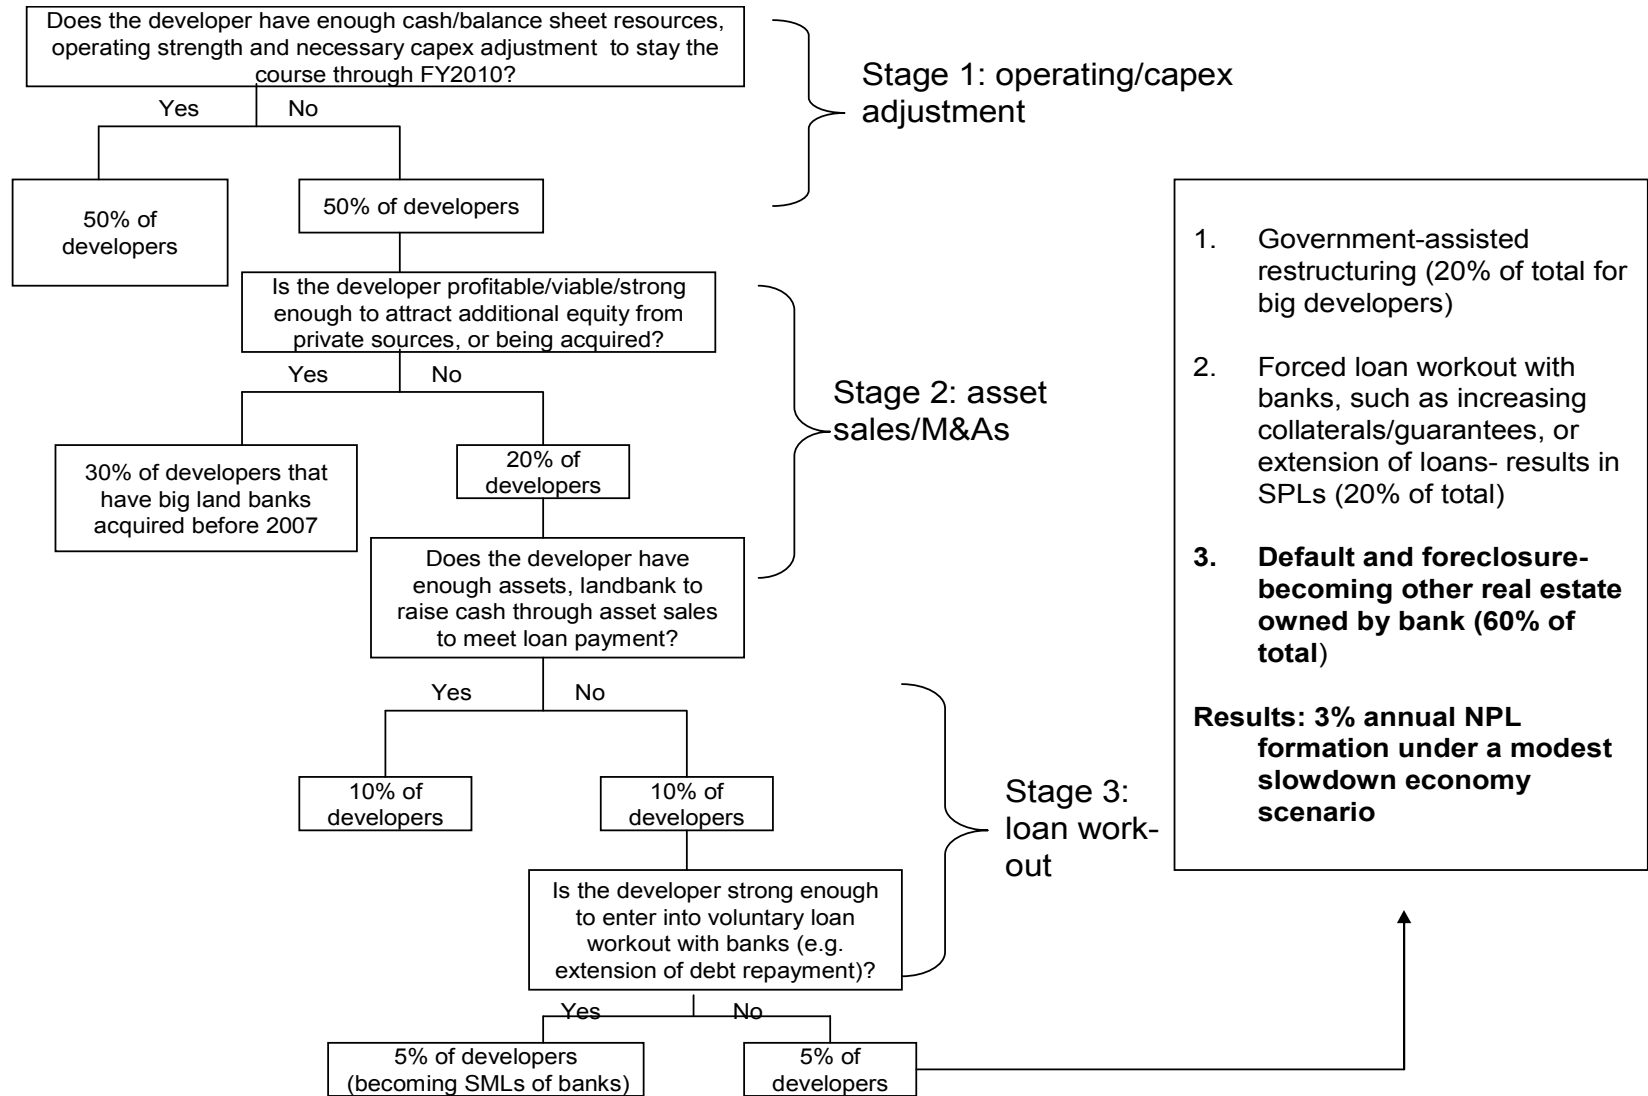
Does the developer have enough cash/balance sheet resources, operating strength and necessary capex adjustment to stay the course through FY2010?

Yes No

Stage 1: operating/capex adjustment

50% of developers

50% of developers

Is the developer profitable/viable/strong enough to attract additional equity from private sources, or being acquired?

Yes No

Stage 2: asset sales/M&As

30% of developers that have big land banks acquired before 2007

20% of developers

Does the developer have enough assets, landbank to raise cash through asset sales to meet loan payment?

Yes No

10% of developers

10% of developers

Stage 3: loan work-out

Is the developer strong enough to enter into voluntary loan workout with banks (e.g. extension of debt repayment)?

Yes No

5% of developers (becoming SMLs of banks)

5% of developers

1. Government-assisted restructuring (20% of total for big developers)

2. Forced loan workout with banks, such as increasing collaterals/guarantees, or extension of loans- results in SPLs (20% of total)

**3. Default and foreclosure-becoming other real estate owned by bank (60% of total**)

**Results: 3% annual NPL formation under a modest slowdown economy scenario**